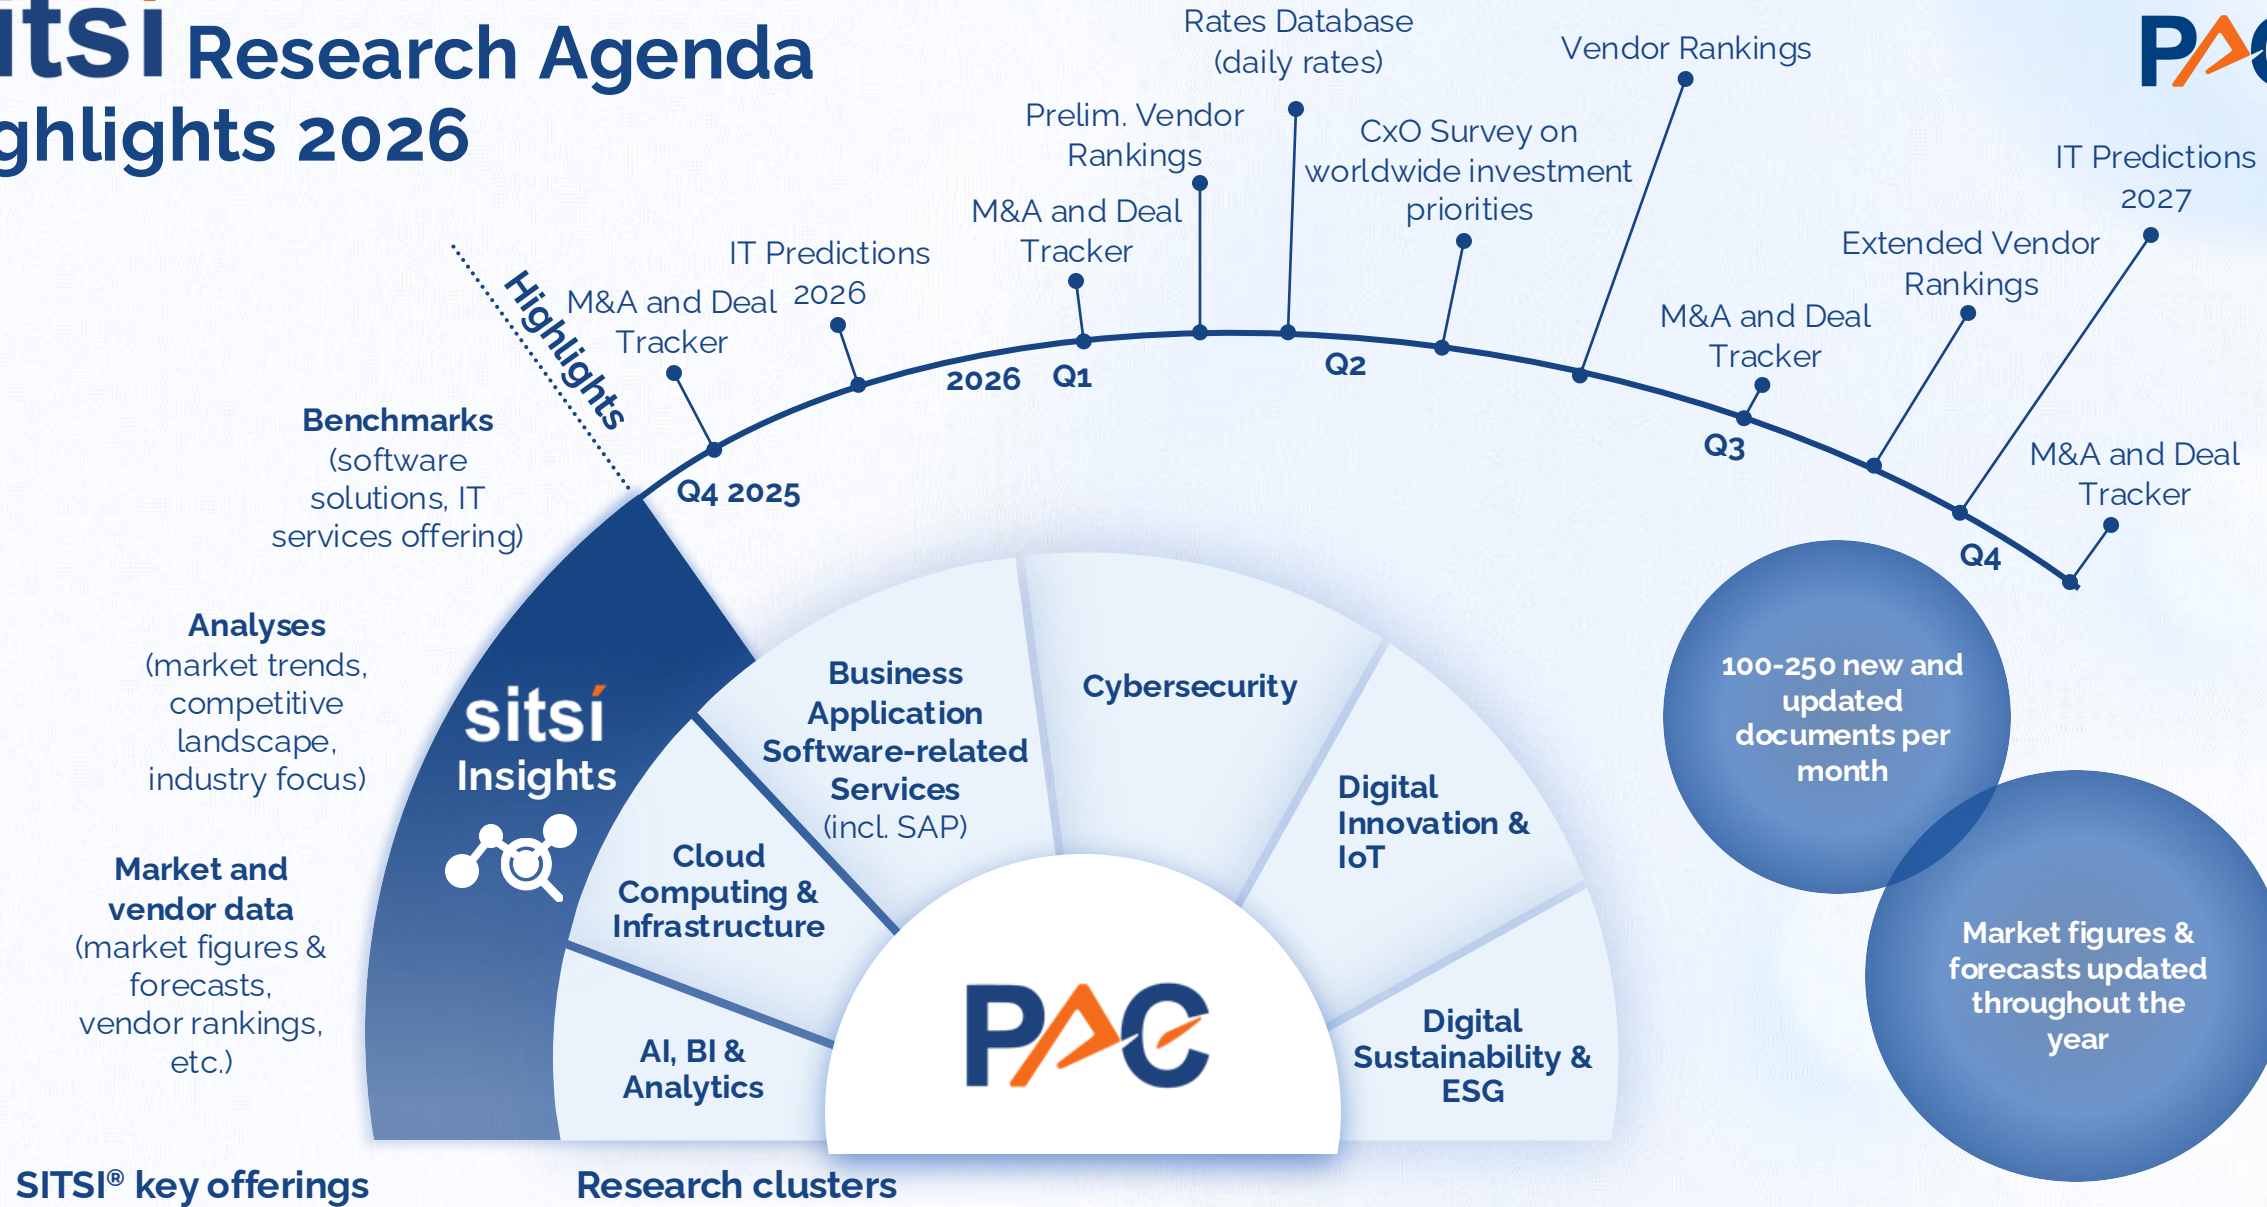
itsi Research Agenda
ghlights 2026

PA

Highlights

Rates Database (daily rates)

Vendor Rankings

Prelim. Vendor Rankings

CxO Survey on worldwide investment priorities

IT Predictions 2027

M&A and Deal Tracker

IT Predictions 2026

Extended Vendor Rankings

M&A and Deal Tracker

M&A and Deal Tracker

M&A and Deal Tracker

Q4 2025

2026 Q1

Q2

Q3

Q4

Benchmarks (software solutions, IT services offering)

Analyses (market trends, competitive landscape, industry focus)

Market and vendor data (market figures & forecasts, vendor rankings, etc.)

sitsi Insights

Business Application Software-related Services (incl. SAP)

Cybersecurity

Cloud Computing & Infrastructure

Digital Innovation & IoT

AI, BI & Analytics

PAC

Digital Sustainability & ESG

100-250 new and updated documents per month

Market figures & forecasts updated throughout the year

SITSI® key offerings

Research clusters